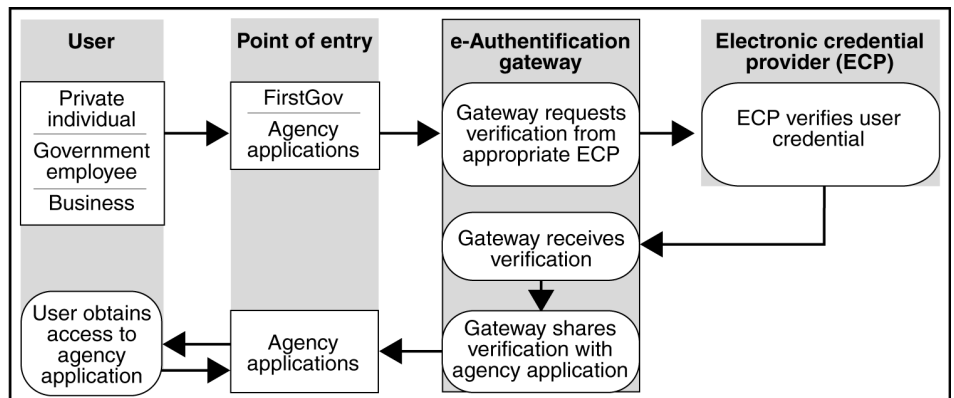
User

Private individual

Government employee

Business

Point of entry

FirstGov

Agency applications

e-Authentification gateway

Gateway requests verification from appropriate ECP

Electronic credential provider (ECP)

ECP verifies user credential

Gateway receives verification

Gateway shares verification with agency application

Agency applications

User obtains access to agency application